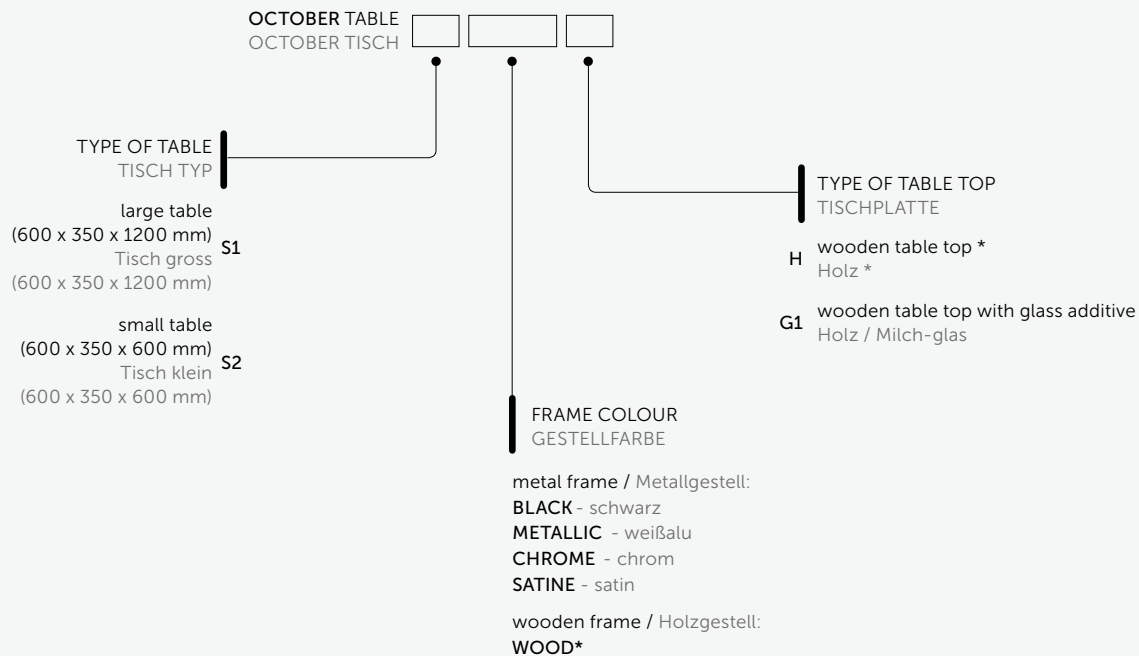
OCTOBER TABLE
OCTOBER TISCH

TYPE OF TABLE
TISCH TYP

large table
(600 x 350 x 1200 mm)
Tisch gross
(600 x 350 x 1200 mm)
S1

small table
(600 x 350 x 600 mm)
Tisch klein
(600 x 350 x 600 mm)
S2

TYPE OF TABLE TOP
TISCHPLATTE

H wooden table top *
Holz *

G1 wooden table top with glass additive
Holz / Milch-glas

FRAME COLOUR
GESTELLFARBE

metal frame / Metallgestell:
BLACK - schwarz
METALLIC - weißalu
CHROME - chrom
SATINE - satin

wooden frame / Holzgestell:
WOOD*